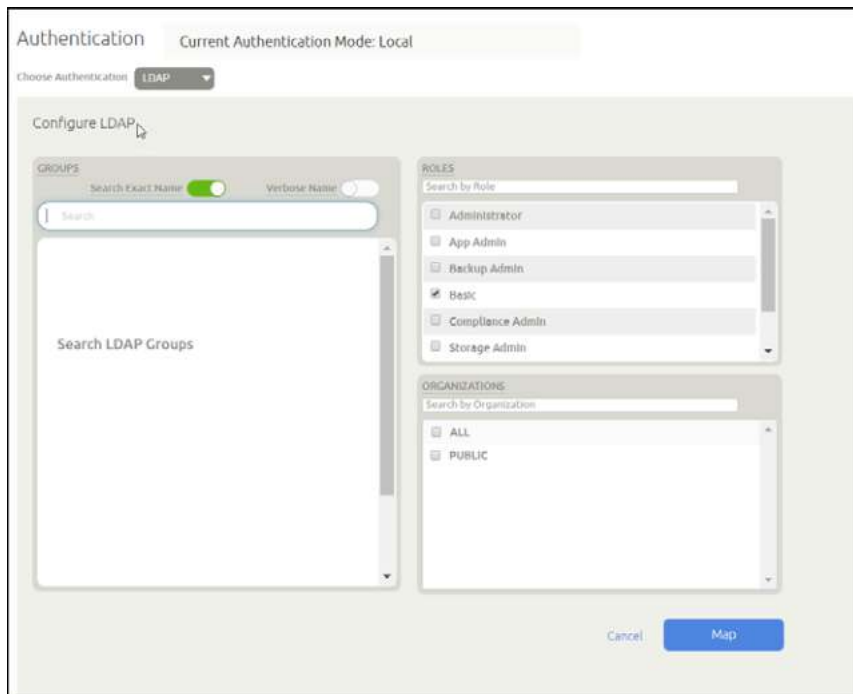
Authentication

Current Authentication Mode: Local

Choose Authentication LDAP

Configure LDAP

GROUPS

Search Exact Name

Verbose Name

Search

Search LDAP Groups

ROLES

Search by Role

Administrator

App Admin

Backup Admin

Basic

Compliance Admin

Storage Admin

ORGANIZATIONS

Search by Organization

ALL

PUBLIC

Cancel

Map